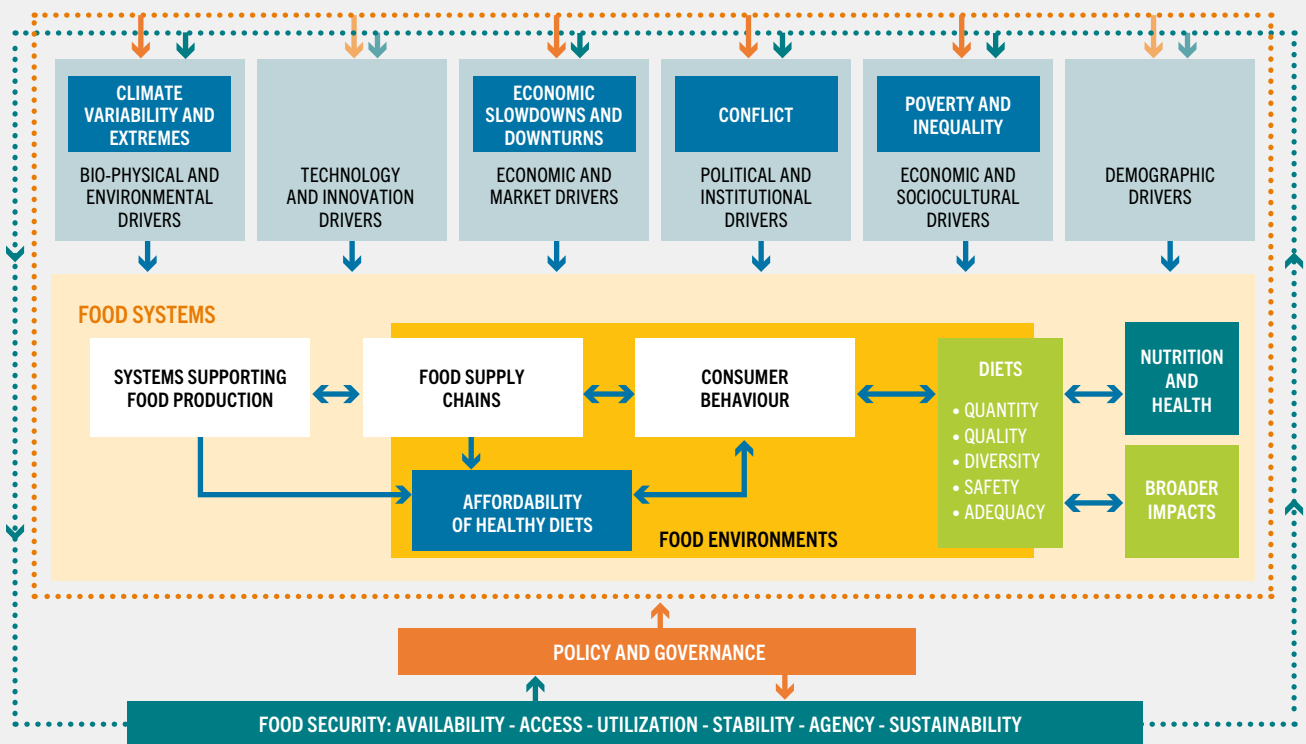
CLIMATE VARIABILITY AND EXTREMES

BIO-PHYSICAL AND ENVIRONMENTAL DRIVERS

TECHNOLOGY AND INNOVATION DRIVERS

ECONOMIC SLOWDOWNS AND DOWNTURNS

ECONOMIC AND MARKET DRIVERS

CONFLICT

POLITICAL AND INSTITUTIONAL DRIVERS

POVERTY AND INEQUALITY

ECONOMIC AND SOCIOCULTURAL DRIVERS

DEMOGRAPHIC DRIVERS

FOOD SYSTEMS

SYSTEMS SUPPORTING FOOD PRODUCTION

FOOD SUPPLY CHAINS

CONSUMER BEHAVIOUR

DIETS
• QUANTITY
• QUALITY
• DIVERSITY
• SAFETY
• ADEQUACY

NUTRITION AND HEALTH

BROADER IMPACTS

AFFORDABILITY OF HEALTHY DIETS

FOOD ENVIRONMENTS

POLICY AND GOVERNANCE

FOOD SECURITY: AVAILABILITY - ACCESS - UTILIZATION - STABILITY - AGENCY - SUSTAINABILITY